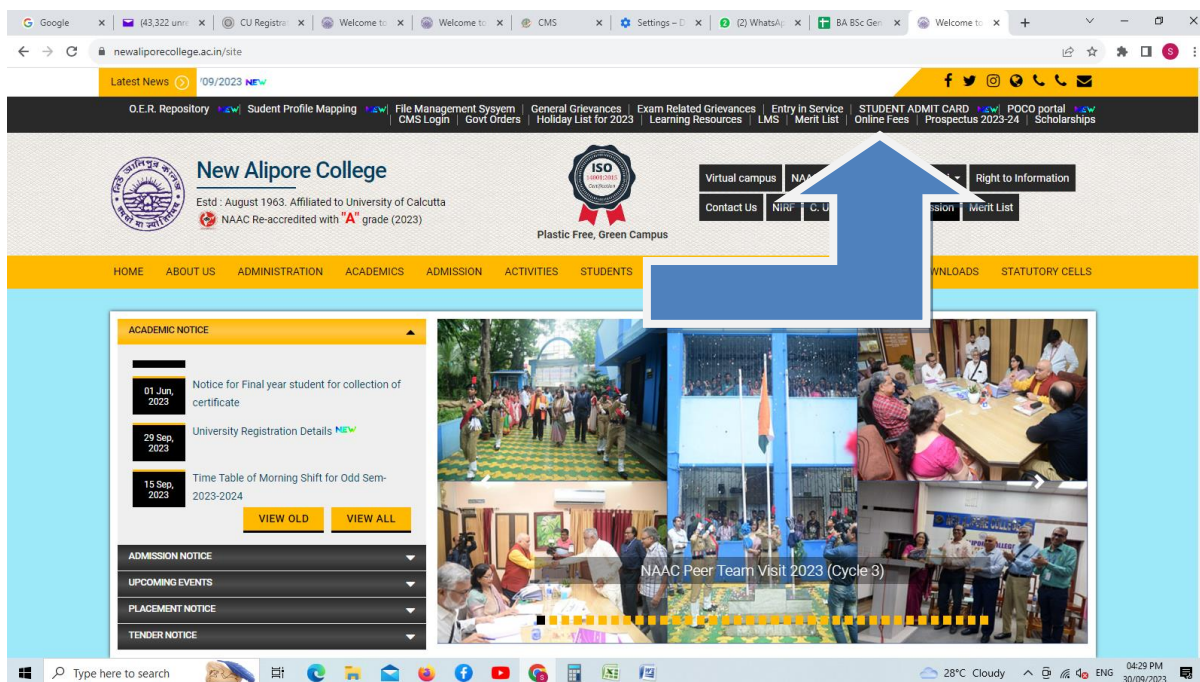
Google | (43,322 unre | CU Registra | Welcome to | Welcome to | CMS | Settings – D | (2) WhatsAp | BA BSc Gen | Welcome to

newaliporecollege.ac.in/site

Latest News '09/2023 NEW

O.E.R. Repository NEW | Student Profile Mapping NEW | File Management Sysyem | General Grievances | Exam Related Grievances | Entry in Service | STUDENT ADMIT CARD NEW | POCO portal NEW | CMS Login | Govt Orders | Holiday List for 2023 | Learning Resources | LMS | Merit List | Online Fees | Prospectus 2023-24 | Scholarships

New Alipore College
Estd : August 1963. Affiliated to University of Calcutta
NAAC Re-accredited with "A" grade (2023)

ISO 14001:2015 Certification
Plastic Free, Green Campus

Virtual campus | NAA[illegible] | Right to Information
Contact Us | NIRF | C. U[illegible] | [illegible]ssion | Merit List

HOME | ABOUT US | ADMINISTRATION | ACADEMICS | ADMISSION | ACTIVITIES | STUDENTS | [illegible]WNLOADS | STATUTORY CELLS

ACADEMIC NOTICE

01 Jun, 2023 Notice for Final year student for collection of certificate
29 Sep, 2023 University Registration Details NEW
15 Sep, 2023 Time Table of Morning Shift for Odd Sem-2023-2024

VIEW OLD | VIEW ALL

ADMISSION NOTICE
UPCOMING EVENTS
PLACEMENT NOTICE
TENDER NOTICE

NAAC Peer Team Visit 2023 (Cycle 3)

Type here to search
28°C Cloudy ENG 04:29 PM 30/09/2023